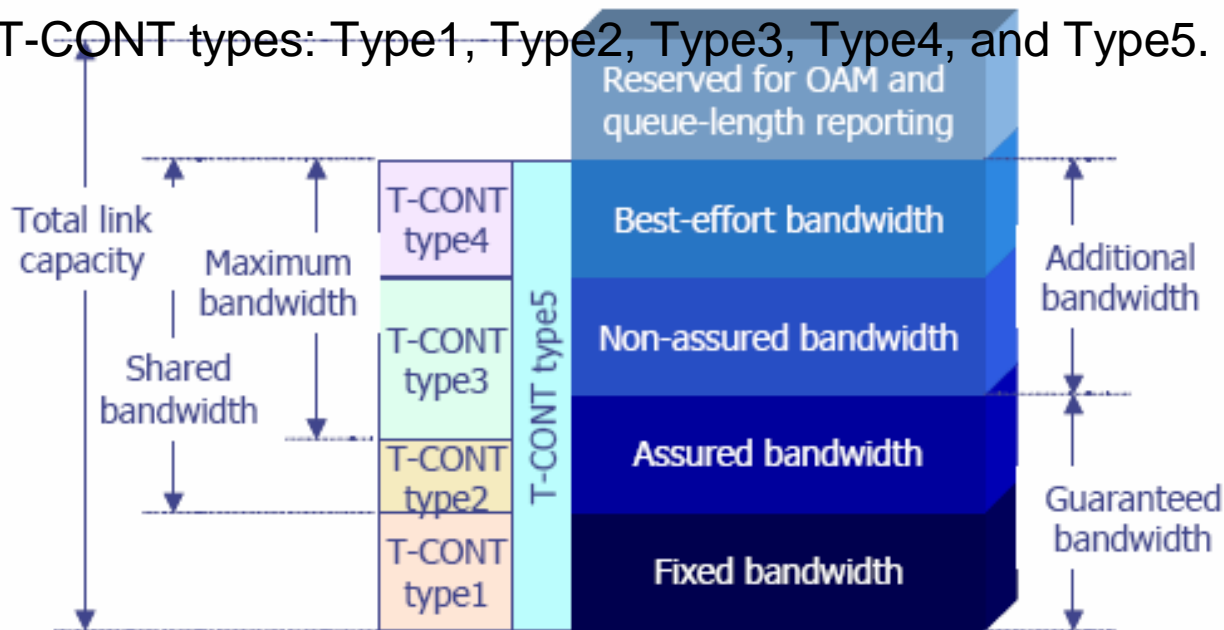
T-CONT types: Type1, Type2, Type3, Type4, and Type5.

Reserved for OAM and queue-length reporting

Total link capacity

Maximum bandwidth

Shared bandwidth

T-CONT type4

T-CONT type3

T-CONT type2

T-CONT type1

T-CONT type5

Best-effort bandwidth

Non-assured bandwidth

Assured bandwidth

Fixed bandwidth

Additional bandwidth

Guaranteed bandwidth